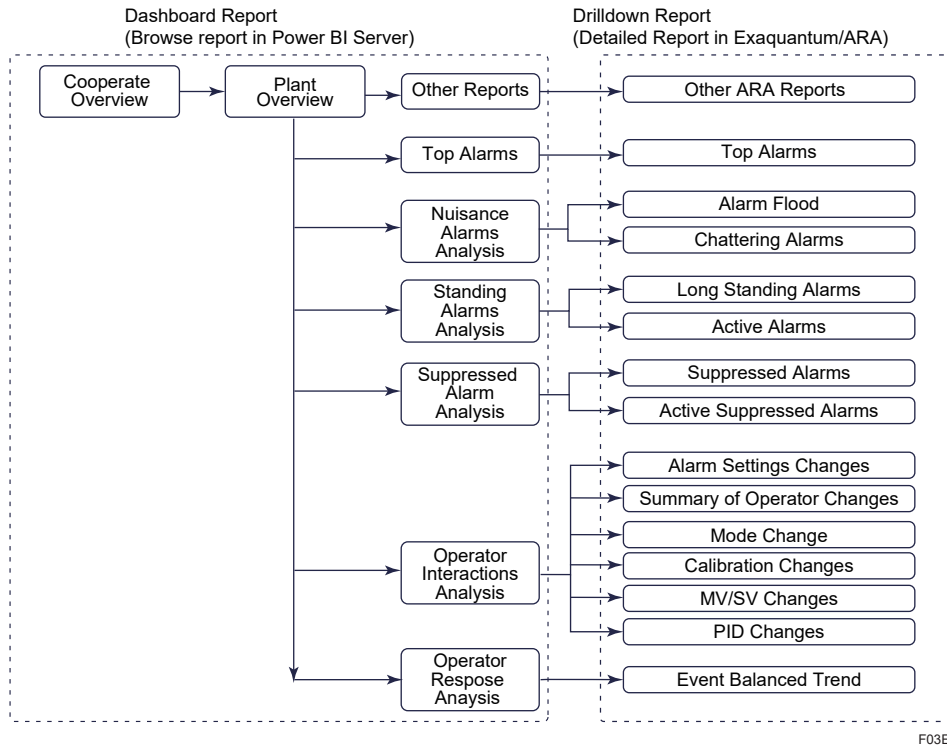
Dashboard Report
(Browse report in Power BI Server)

Drilldown Report
(Detailed Report in Exaquantum/ARA)

Cooperate Overview

Plant Overview

Other Reports

Top Alarms

Nuisance Alarms Analysis

Standing Alarms Analysis

Suppressed Alarm Analysis

Operator Interactions Analysis

Operator Respose Anaysis

Other ARA Reports

Top Alarms

Alarm Flood

Chattering Alarms

Long Standing Alarms

Active Alarms

Suppressed Alarms

Active Suppressed Alarms

Alarm Settings Changes

Summary of Operator Changes

Mode Change

Calibration Changes

MV/SV Changes

PID Changes

Event Balanced Trend

F03E